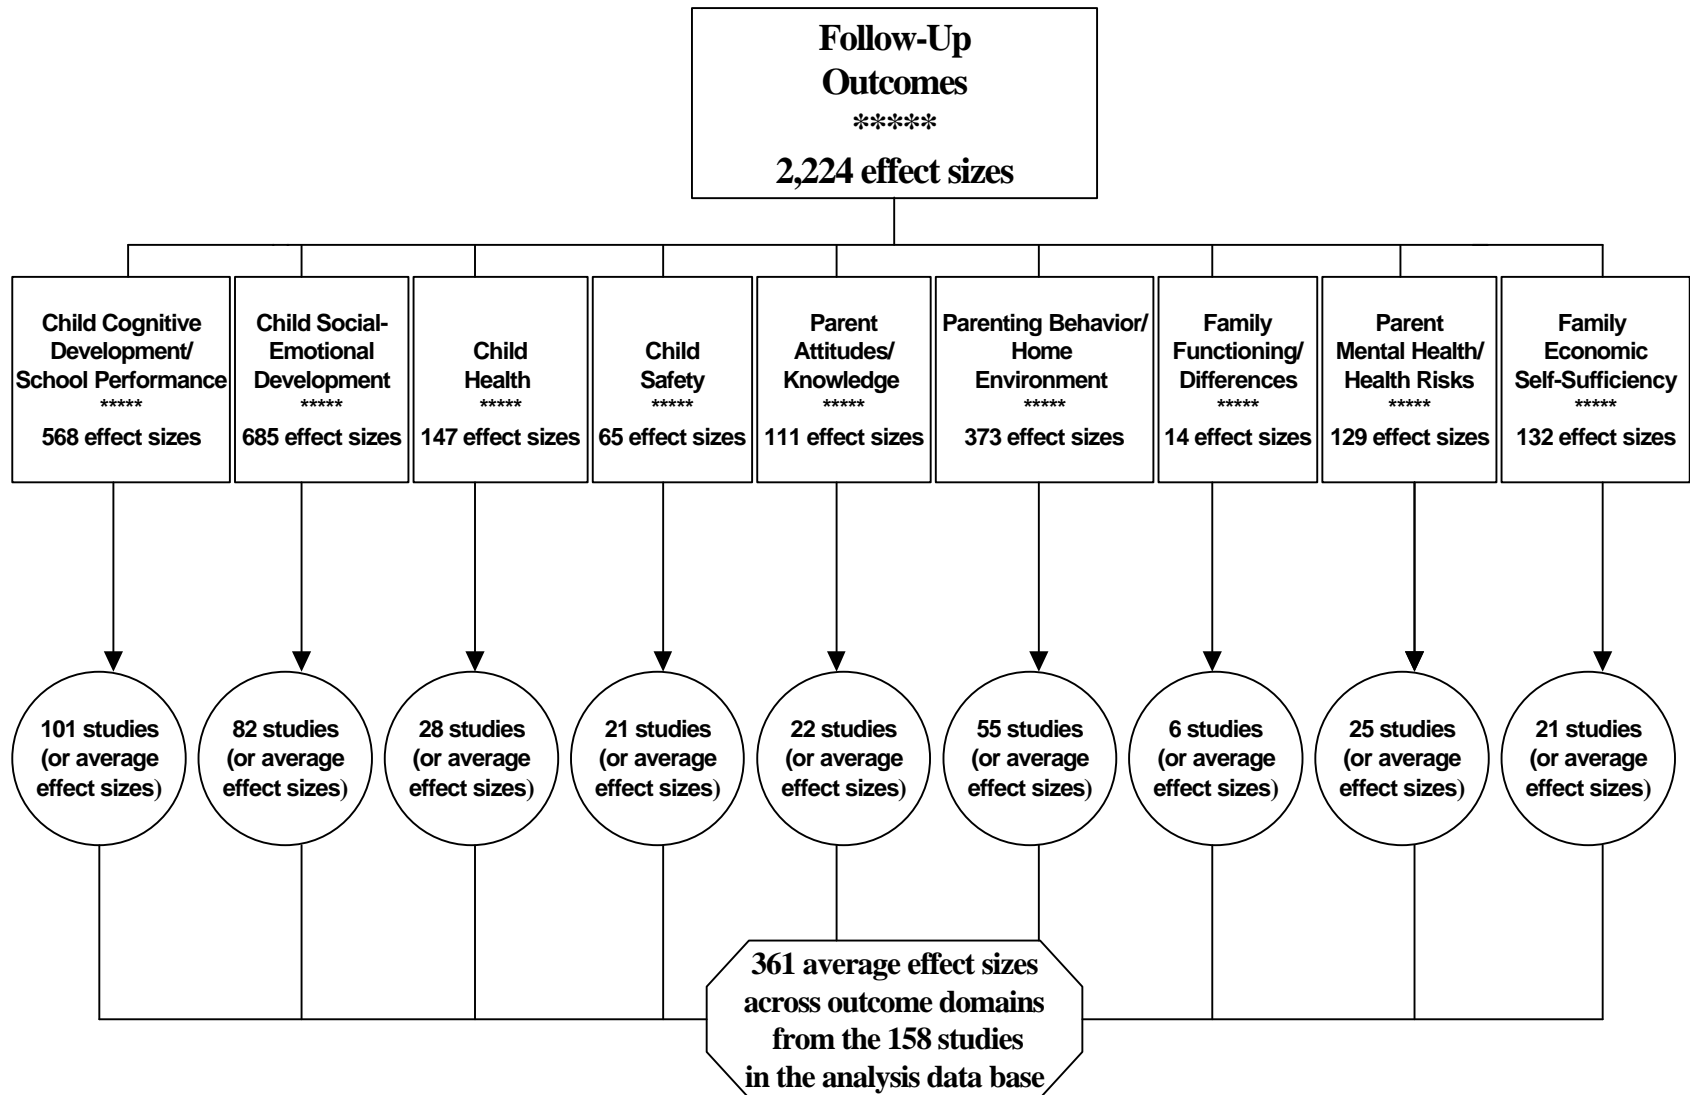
Follow-Up Outcomes
*****
2,224 effect sizes

Child Cognitive Development/ School Performance
*****
568 effect sizes

Child Social-Emotional Development
*****
685 effect sizes

Child Health
*****
147 effect sizes

Child Safety
*****
65 effect sizes

Parent Attitudes/ Knowledge
*****
111 effect sizes

Parenting Behavior/ Home Environment
*****
373 effect sizes

Family Functioning/ Differences
*****
14 effect sizes

Parent Mental Health/ Health Risks
*****
129 effect sizes

Family Economic Self-Sufficiency
*****
132 effect sizes

101 studies (or average effect sizes)

82 studies (or average effect sizes)

28 studies (or average effect sizes)

21 studies (or average effect sizes)

22 studies (or average effect sizes)

55 studies (or average effect sizes)

6 studies (or average effect sizes)

25 studies (or average effect sizes)

21 studies (or average effect sizes)

361 average effect sizes across outcome domains from the 158 studies in the analysis data base